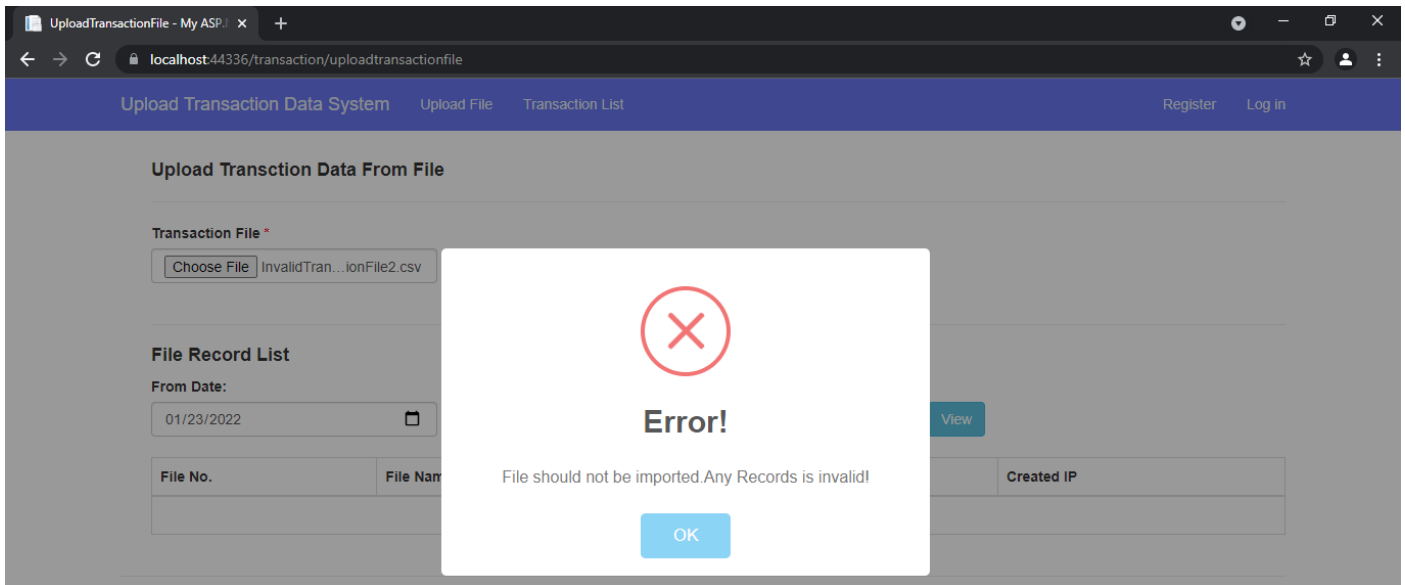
UploadTransactionFile - My ASP.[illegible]

localhost:44336/transaction/uploadtransactionfile

Upload Transaction Data System Upload File Transaction List Register Log in

Upload Transction Data From File

Transaction File *

Choose File InvalidTran...ionFile2.csv

File Record List

From Date:

01/23/2022

View

| File No. | File Nam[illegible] | Created IP |
|---|---|---|
| | | |

Error!

File should not be imported.Any Records is invalid!

OK